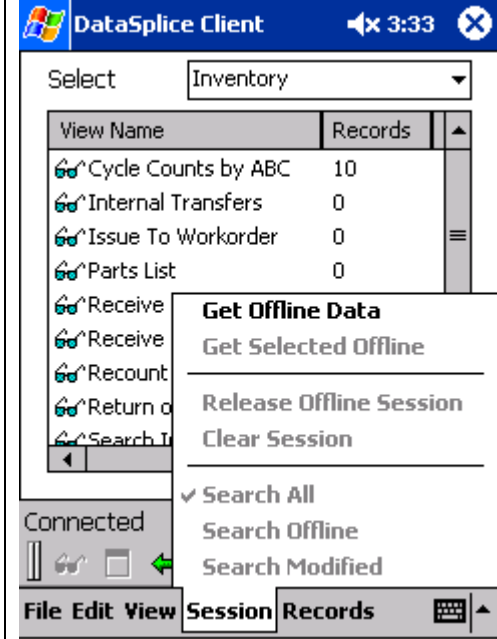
DataSplice Client 3:33

Select Inventory

| View Name | Records |
|---|---|
| Cycle Counts by ABC | 10 |
| Internal Transfers | 0 |
| Issue To Workorder | 0 |
| Parts List | 0 |
| Receive | |
| Receive | |
| Recount | |
| Return o | |
| Search I | |

Get Offline Data
Get Selected Offline
Release Offline Session
Clear Session
✔ Search All
Search Offline
Search Modified

Connected

File Edit View Session Records